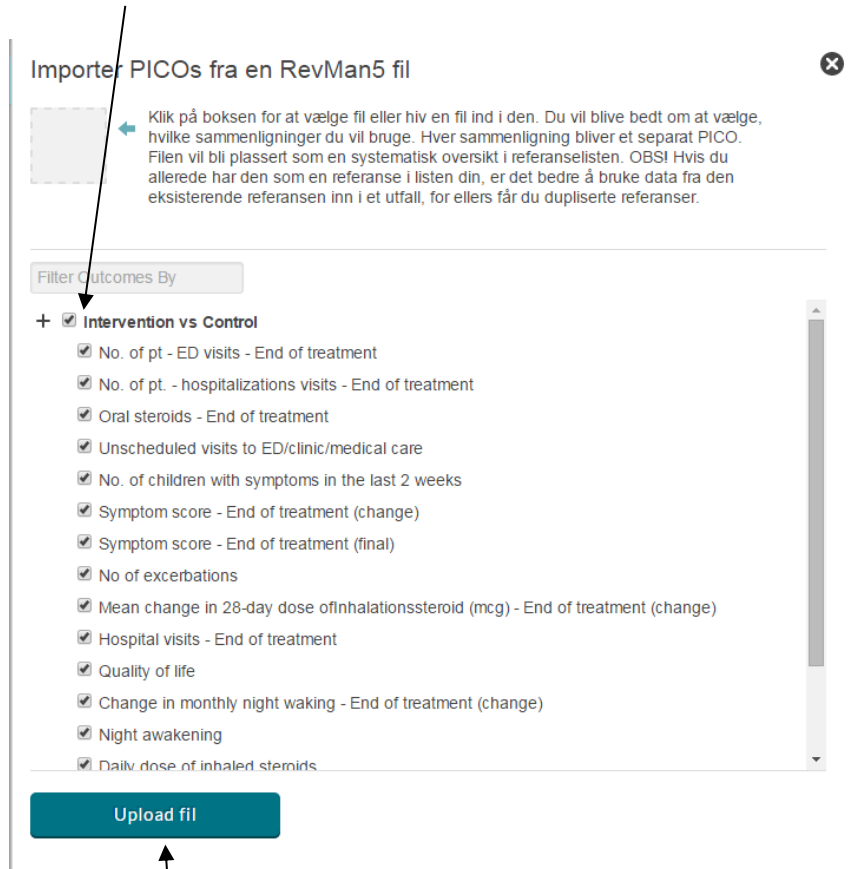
Importer PICOs fra en RevMan5 fil

Klik på boksen for at vælge fil eller hiv en fil ind i den. Du vil blive bedt om at vælge, hvilke sammenligninger du vil bruge. Hver sammenligning bliver et separat PICO. Filen vil bli plassert som en systematisk oversikt i referanselisten. OBS! Hvis du allerede har den som en referanse i listen din, er det bedre å bruke data fra den eksisterende referansen inn i et utfall, for ellers får du dupliserte referanser.

Filter Outcomes By

+ Intervention vs Control
No. of pt - ED visits - End of treatment
No. of pt. - hospitalizations visits - End of treatment
Oral steroids - End of treatment
Unscheduled visits to ED/clinic/medical care
No. of children with symptoms in the last 2 weeks
Symptom score - End of treatment (change)
Symptom score - End of treatment (final)
No of excerbations
Mean change in 28-day dose ofInhalationssteroid (mcg) - End of treatment (change)
Hospital visits - End of treatment
Quality of life
Change in monthly night waking - End of treatment (change)
Night awakening
Daily dose of inhaled steroids

Upload fil